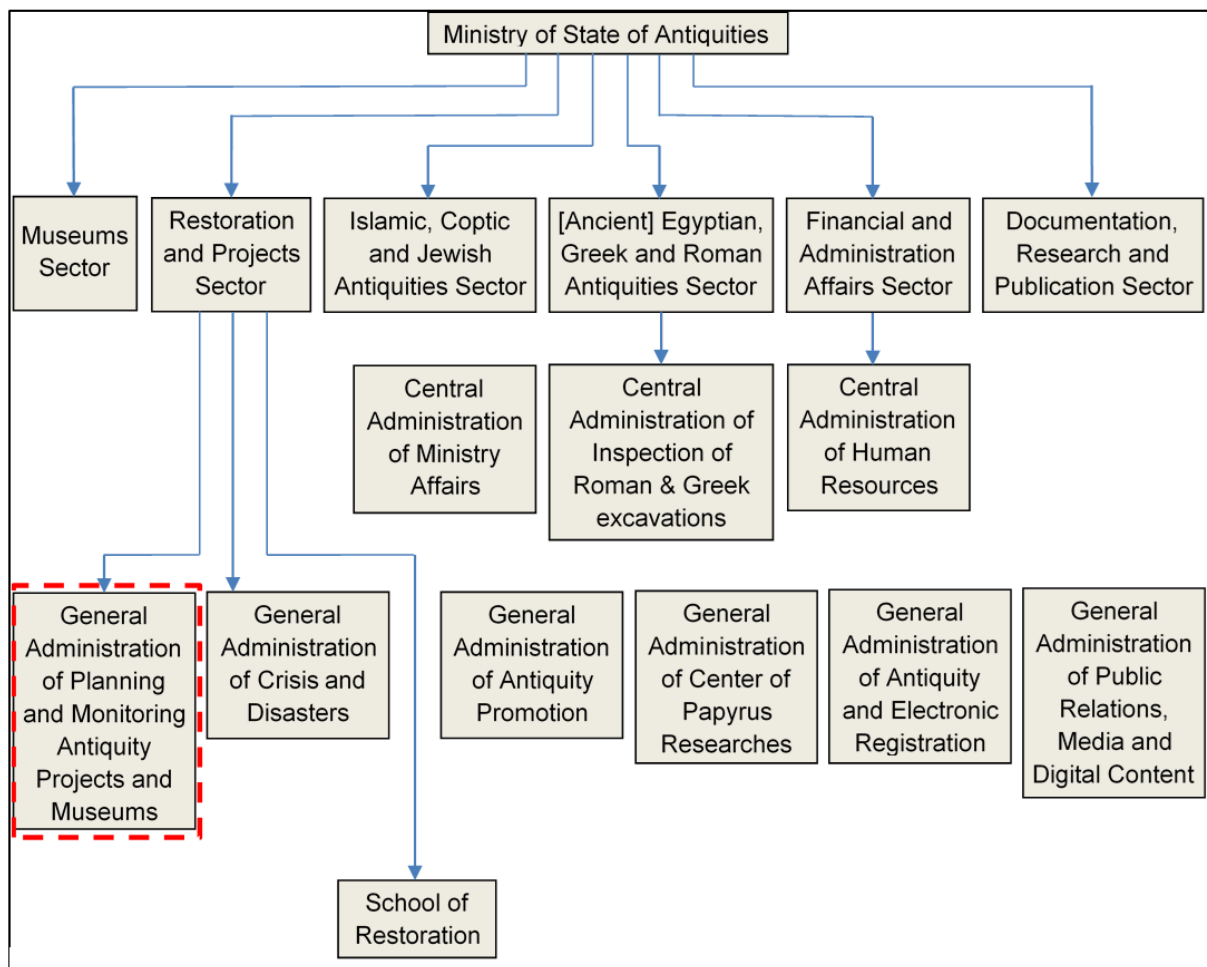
Ministry of State of Antiquities

Museums Sector

Restoration and Projects Sector

Islamic, Coptic and Jewish Antiquities Sector

[Ancient] Egyptian, Greek and Roman Antiquities Sector

Financial and Administration Affairs Sector

Documentation, Research and Publication Sector

Central Administration of Ministry Affairs

Central Administration of Inspection of Roman & Greek excavations

Central Administration of Human Resources

General Administration of Planning and Monitoring Antiquity Projects and Museums

General Administration of Crisis and Disasters

General Administration of Antiquity Promotion

General Administration of Center of Papyrus Researches

General Administration of Antiquity and Electronic Registration

General Administration of Public Relations, Media and Digital Content

School of Restoration